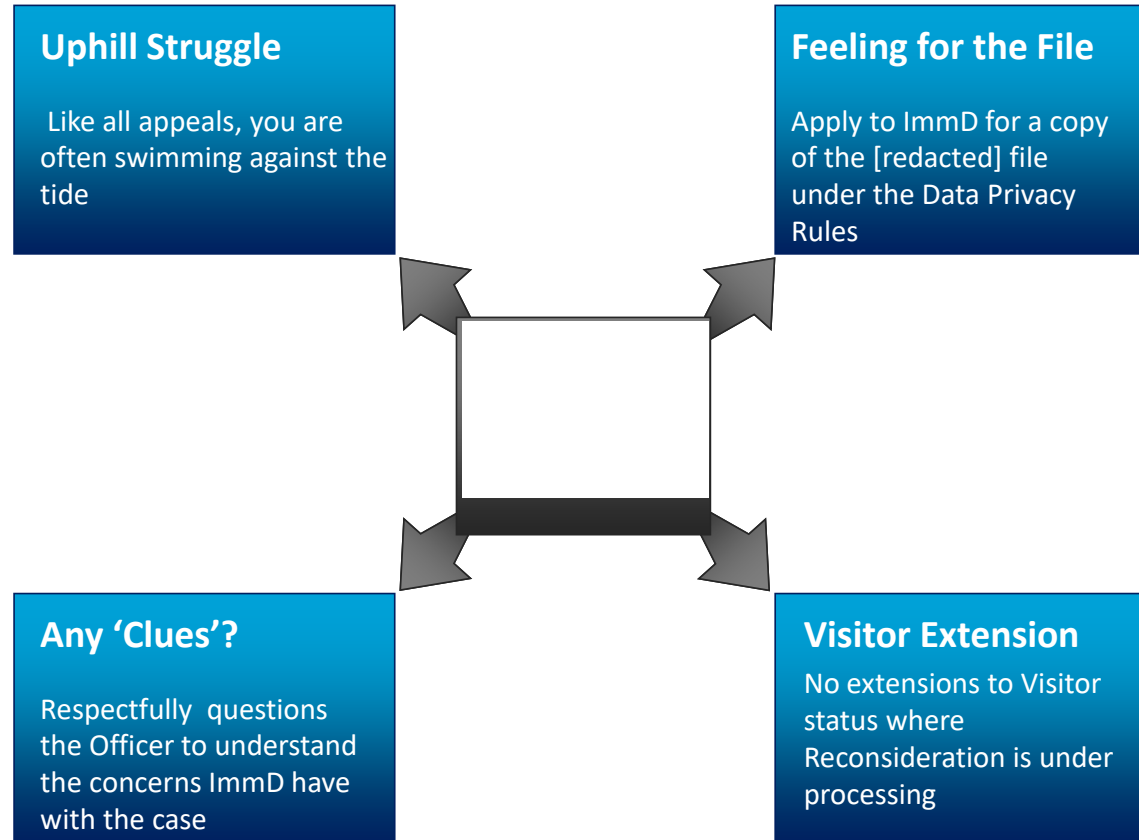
**Uphill Struggle**

Like all appeals, you are often swimming against the tide

**Feeling for the File**

Apply to ImmD for a copy of the [redacted] file under the Data Privacy Rules

**Any 'Clues'?**

Respectfully questions the Officer to understand the concerns ImmD have with the case

**Visitor Extension**

No extensions to Visitor status where Reconsideration is under processing